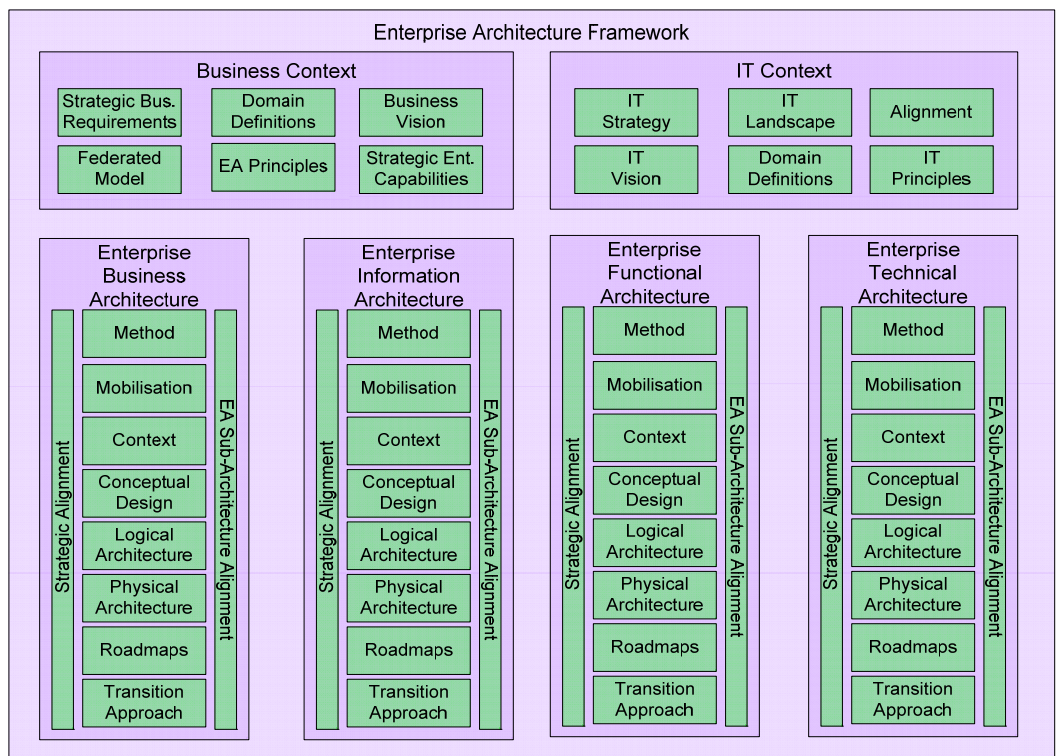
Enterprise Architecture Framework

Business Context

Strategic Bus. Requirements

Domain Definitions

Business Vision

Federated Model

EA Principles

Strategic Ent. Capabilities

IT Context

IT Strategy

IT Landscape

Alignment

IT Vision

Domain Definitions

IT Principles

Enterprise Business Architecture

Strategic Alignment

Method

Mobilisation

Context

Conceptual Design

Logical Architecture

Physical Architecture

Roadmaps

Transition Approach

EA Sub-Architecture Alignment

Enterprise Information Architecture

Strategic Alignment

Method

Mobilisation

Context

Conceptual Design

Logical Architecture

Physical Architecture

Roadmaps

Transition Approach

EA Sub-Architecture Alignment

Enterprise Functional Architecture

Strategic Alignment

Method

Mobilisation

Context

Conceptual Design

Logical Architecture

Physical Architecture

Roadmaps

Transition Approach

EA Sub-Architecture Alignment

Enterprise Technical Architecture

Strategic Alignment

Method

Mobilisation

Context

Conceptual Design

Logical Architecture

Physical Architecture

Roadmaps

Transition Approach

EA Sub-Architecture Alignment